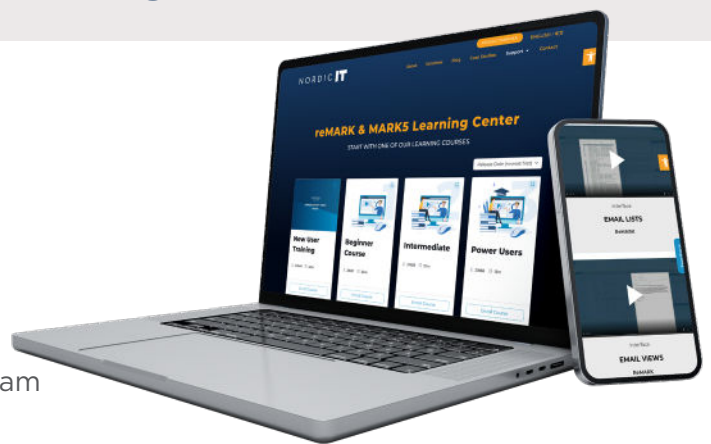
NORDIC IT

About Solutions Blog Case Studies Support Contact

reMARK & MARK5 Learning Center

START WITH ONE OF OUR LEARNING COURSES

New User Training

Beginner Course

Intermediate

Power Users

Enroll Course

Enroll Course

Enroll Course

Enroll Course

Interface

EMAIL LISTS

ReMARK

Interface

EMAIL VIEWS

ReMARK

am